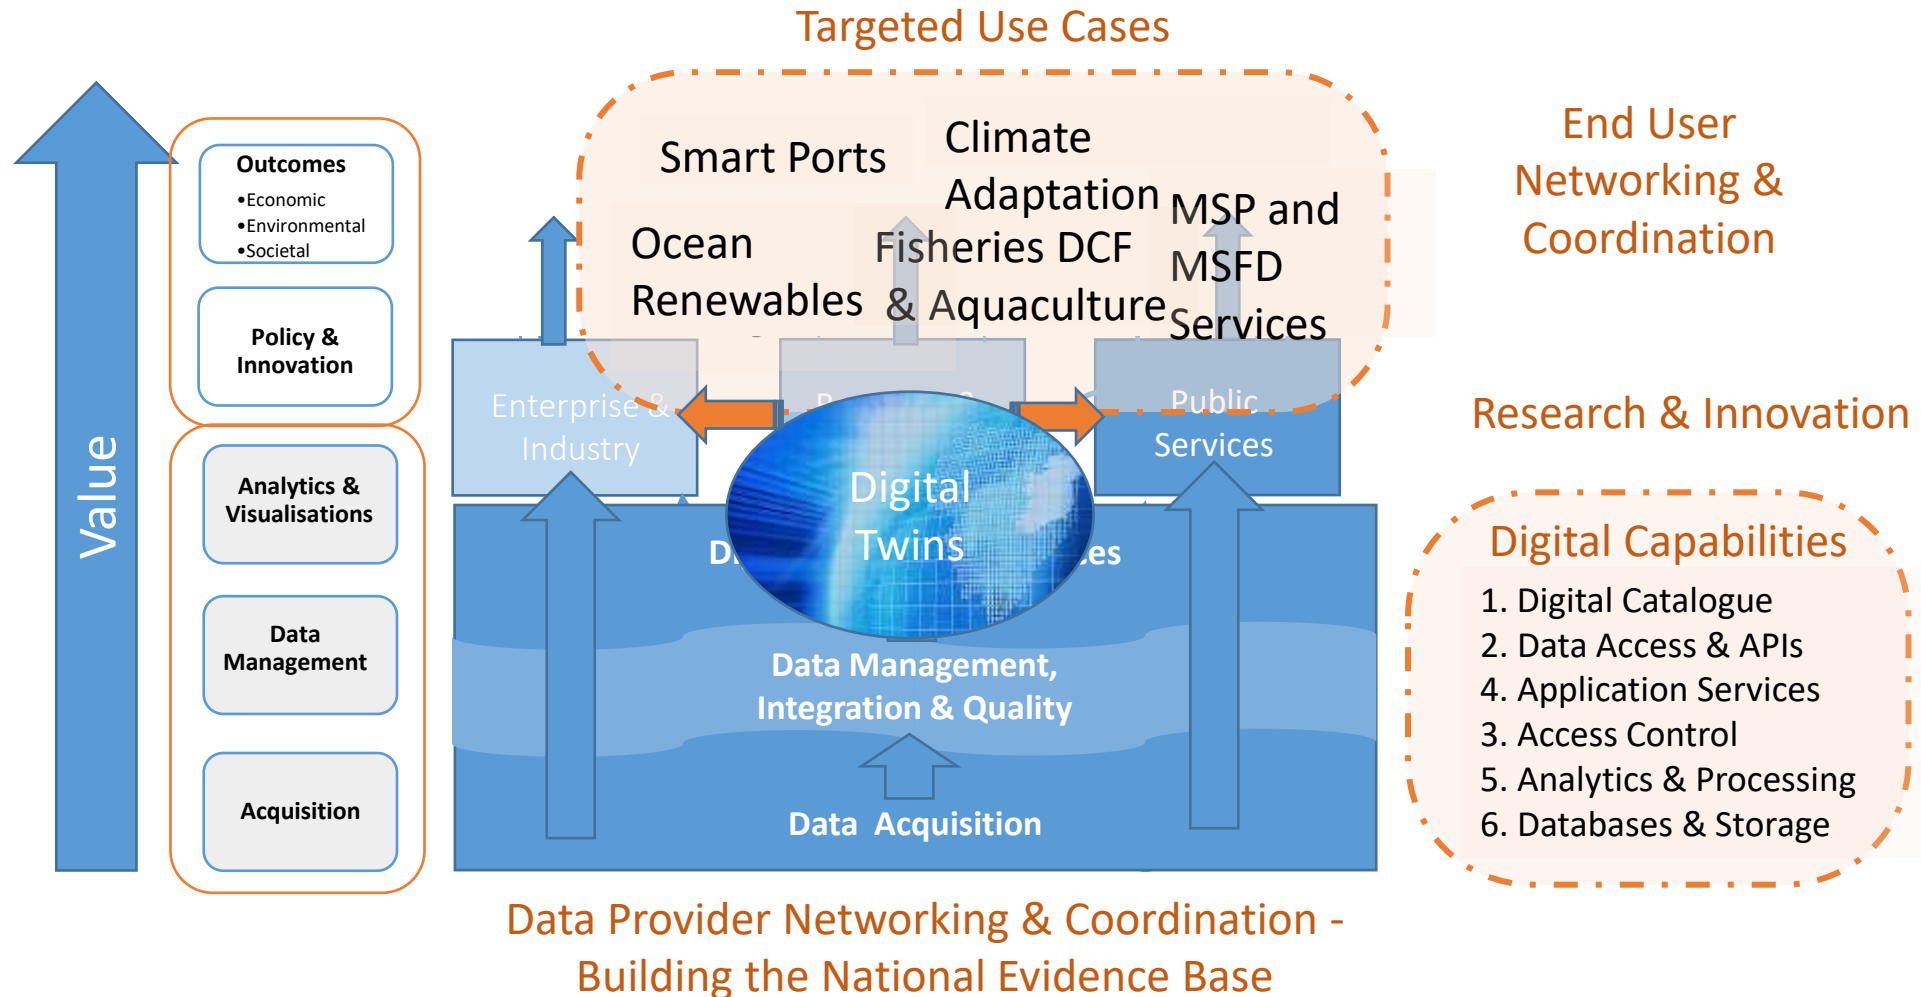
Targeted Use Cases

Value

Outcomes
•Economic
•Environmental
•Societal

Policy & Innovation

Analytics & Visualisations

Data Management

Acquisition

Smart Ports

Climate Adaptation

MSP and MSFD Services

Ocean Renewables

Fisheries DCF & Aquaculture

End User Networking & Coordination

Enterprise & Industry

Public Services

Digital Twins

D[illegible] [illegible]es

Research & Innovation

Data Management, Integration & Quality

Data Acquisition

Digital Capabilities
1. Digital Catalogue
2. Data Access & APIs
4. Application Services
3. Access Control
5. Analytics & Processing
6. Databases & Storage

Data Provider Networking & Coordination - Building the National Evidence Base